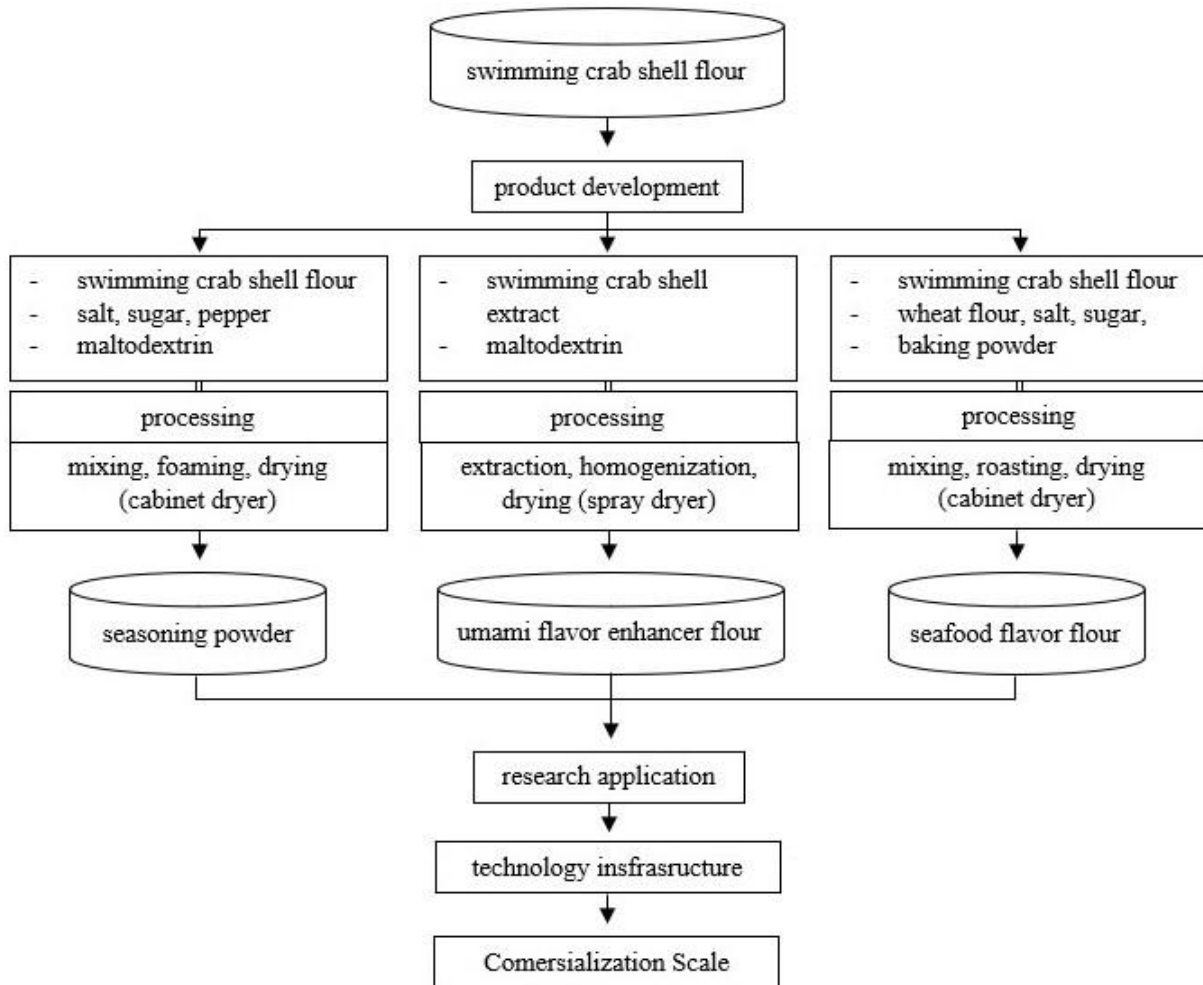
swimming crab shell flour

product development

- swimming crab shell flour
- salt, sugar, pepper
- maltodextrin

processing

mixing, foaming, drying (cabinet dryer)

seasoning powder

- swimming crab shell extract
- maltodextrin

processing

extraction, homogenization, drying (spray dryer)

umami flavor enhancer flour

- swimming crab shell flour
- wheat flour, salt, sugar,
- baking powder

processing

mixing, roasting, drying (cabinet dryer)

seafood flavor flour

research application

technology insfrasructure

Comersialization Scale